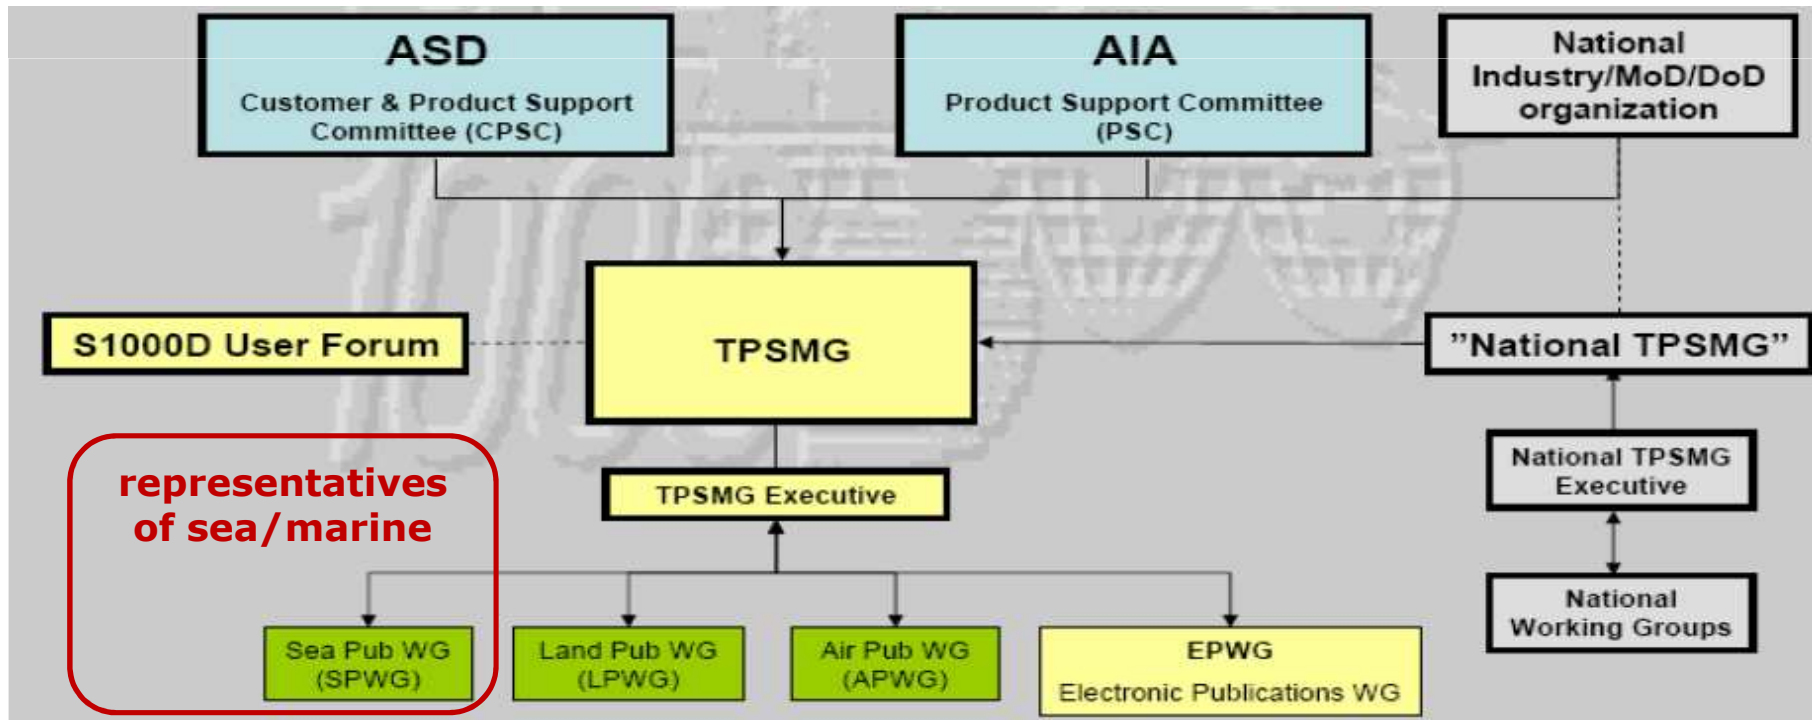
ASD
Customer & Product Support Committee (CPSC)

AIA
Product Support Committee (PSC)

National Industry/MoD/DoD organization

S1000D User Forum

TPSMG

"National TPSMG"

TPSMG Executive

National TPSMG Executive

representatives of sea/marine

National Working Groups

Sea Pub WG (SPWG)

Land Pub WG (LPWG)

Air Pub WG (APWG)

EPWG
Electronic Publications WG